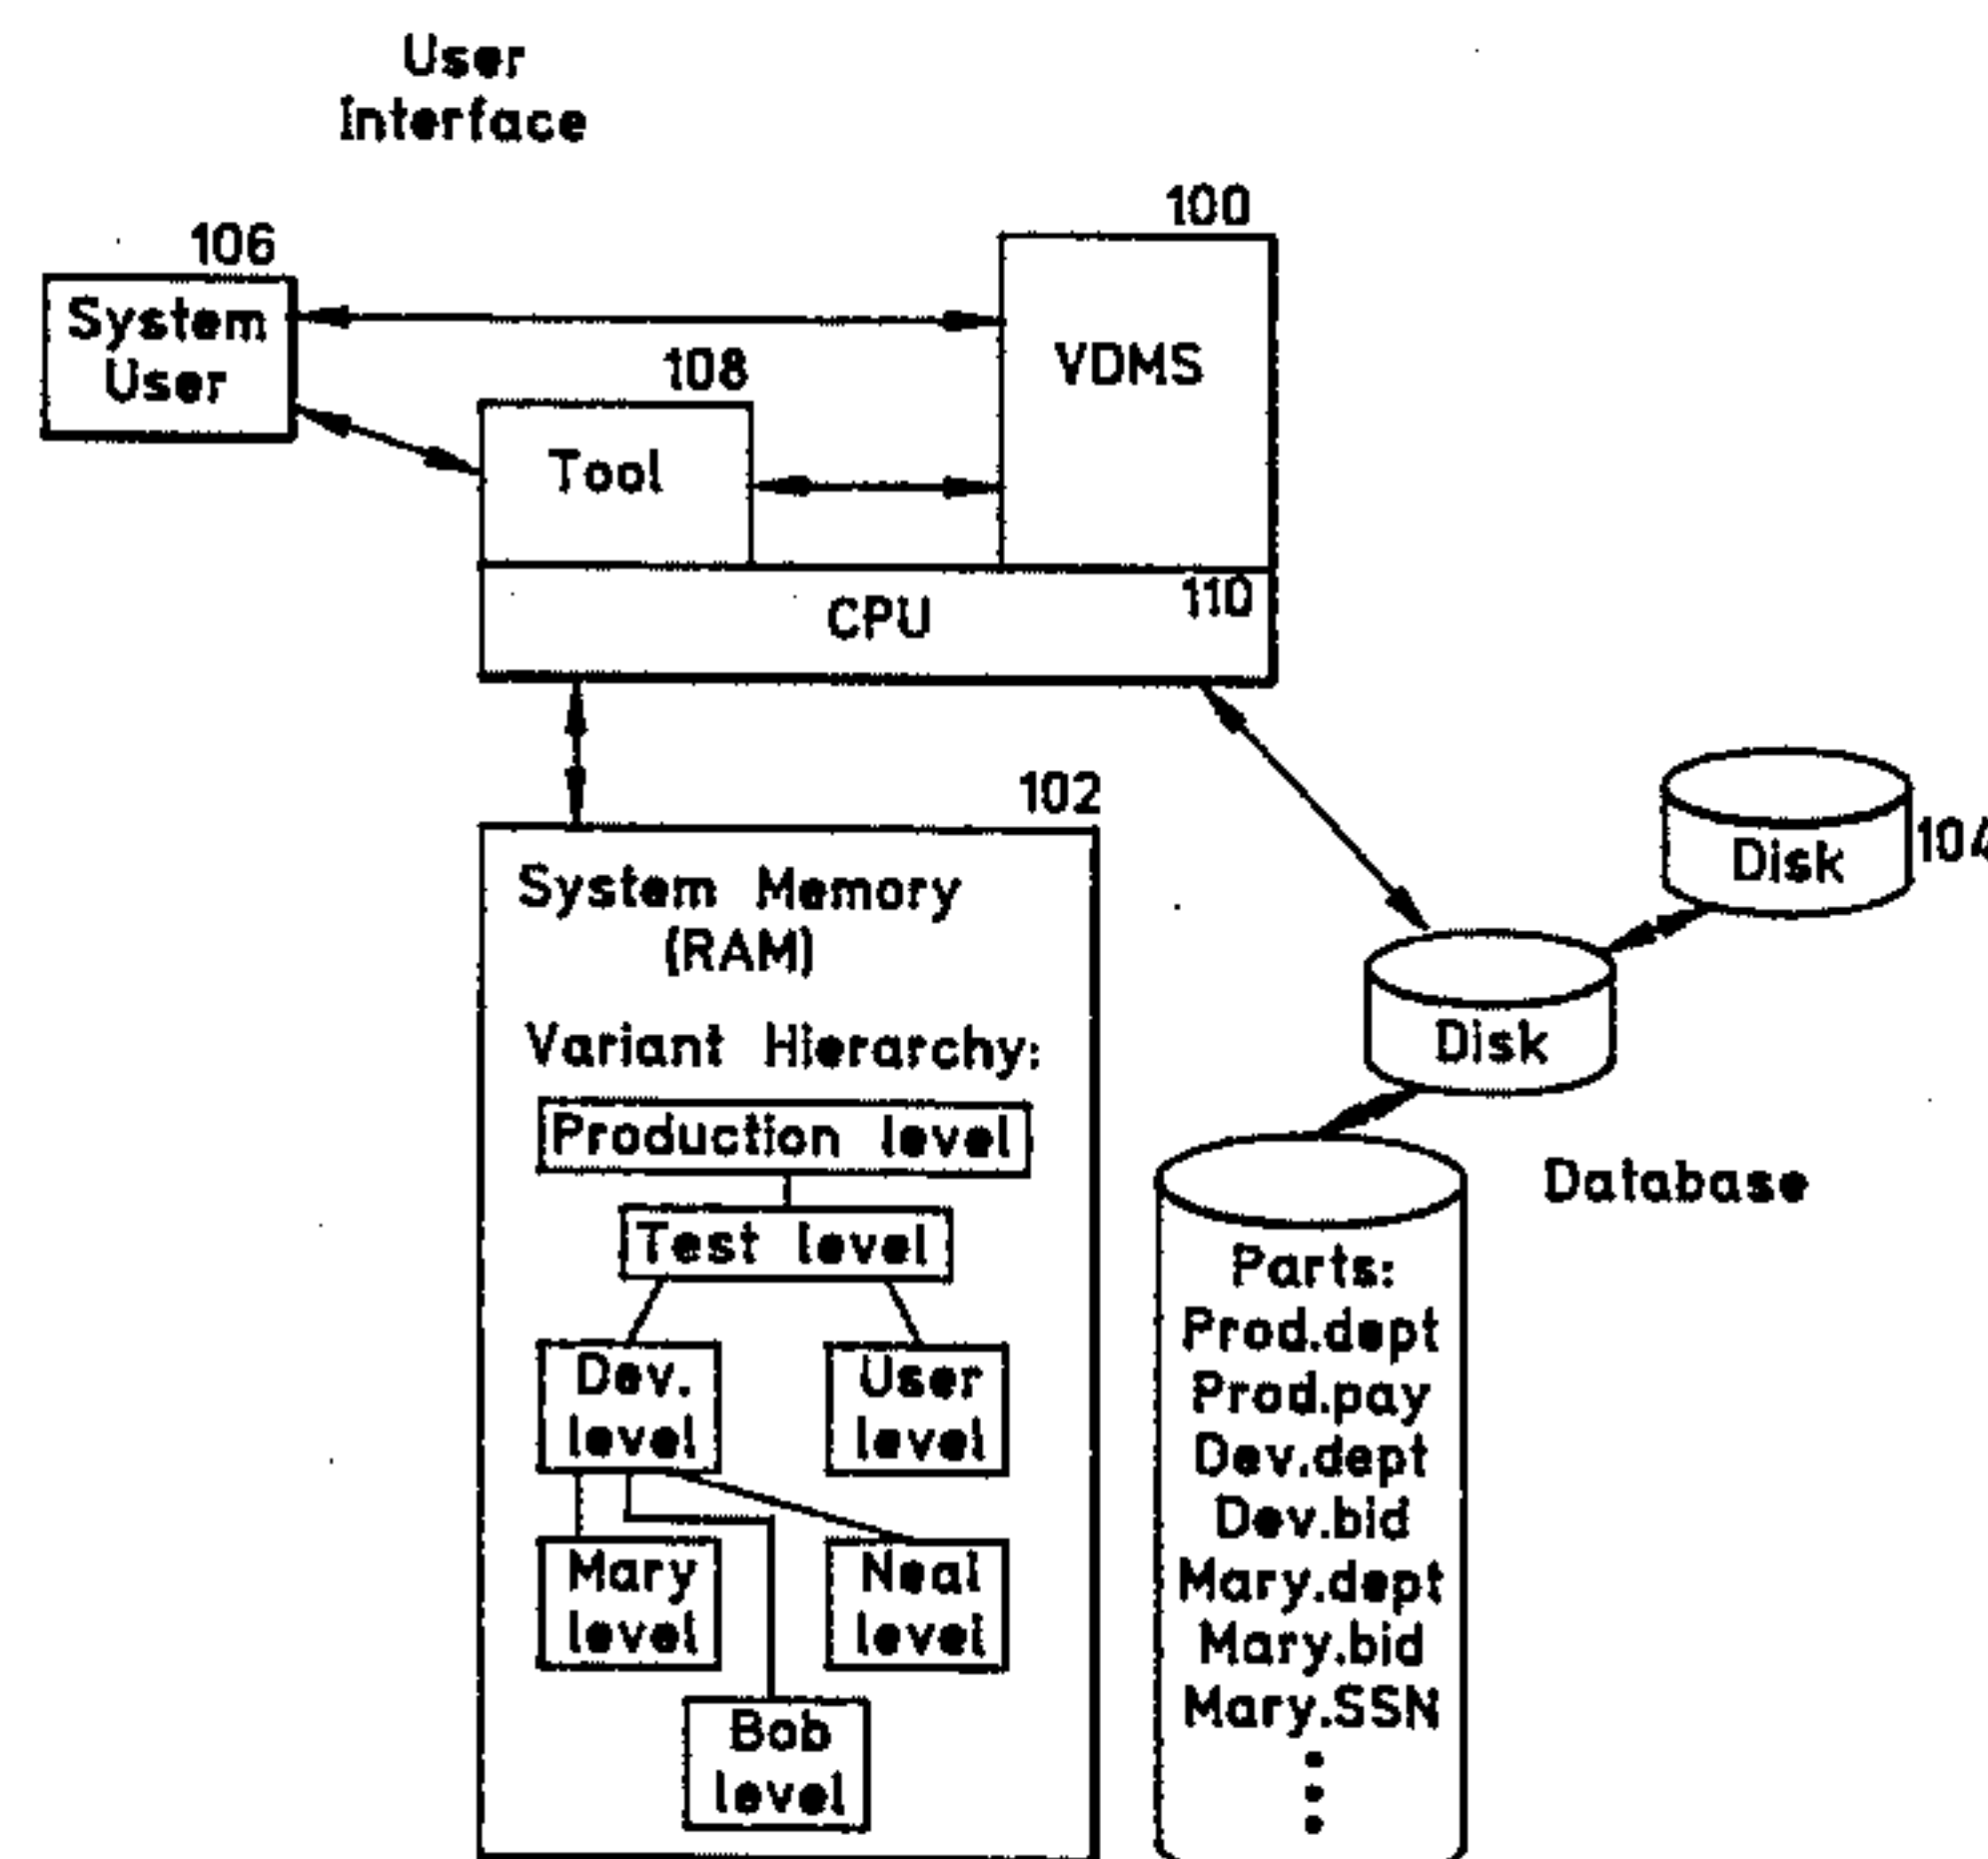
User Interface

106
System User

100
VDMS

108
Tool

CPU 110

102
System Memory (RAM)

Variant Hierarchy:

Production level

Test level

Dev. level

User level

Mary level

Neal level

Bob level

Disk 104

Disk

Database

Parts:
Prod.dept
Prod.pay
Dev.dept
Dev.bid
Mary.dept
Mary.bid
Mary.SSN
⋮